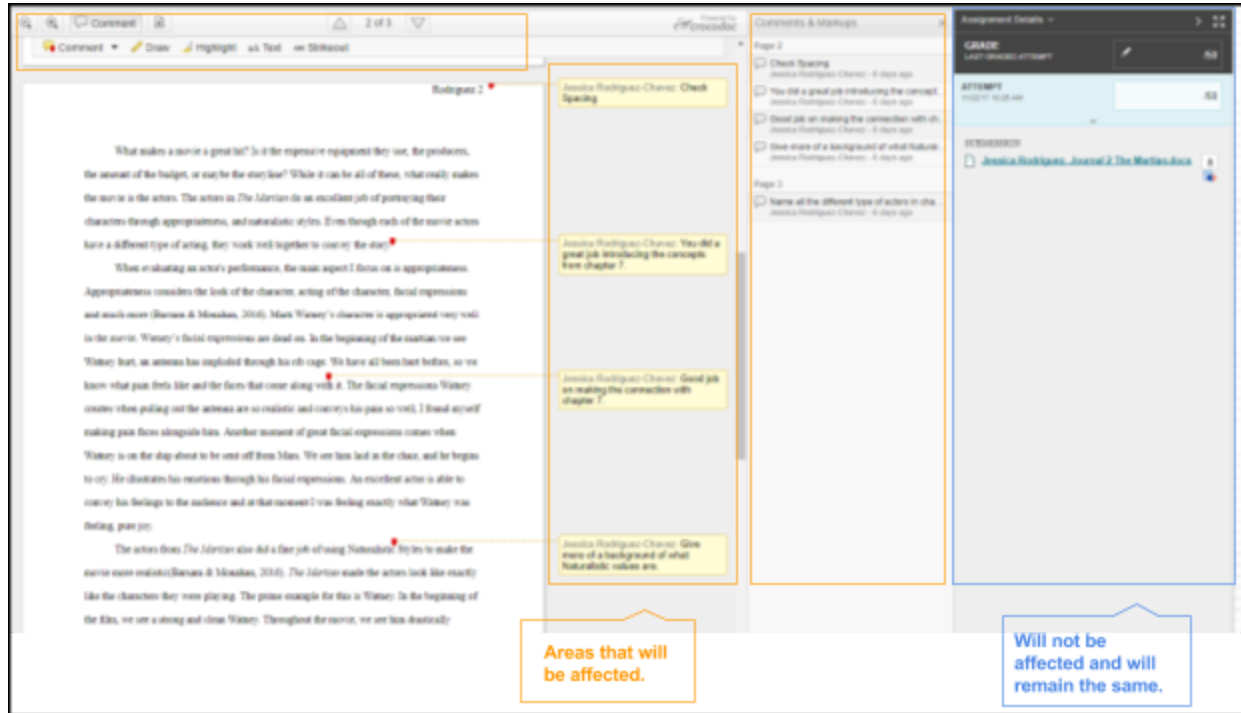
Comment 2 of 3 Powered by Crocodoc

Comment Draw Highlight Text Strikeout

Rodriguez 2

What makes a movie a great hit? Is it the expensive equipment they use, the producers, the amount of the budget, or maybe the storyline? While it can be all of these, what really makes the movie is the actors. The actors in *The Martian* do an excellent job of portraying their characters through appropriateness, and naturalistic styles. Even though each of the movie actors have a different type of acting, they work well together to convey the story.

When evaluating an actor's performance, the main aspect I focus on is appropriateness. Appropriateness considers the look of the character, acting of the character, facial expressions and much more (Barsam & Monahan, 2016). Mark Watney's character is appropriated very well in the movie. Watney's facial expressions are dead on. In the beginning of the martian we see Watney hurt, an antenna has imploded through his rib cage. We have all been hurt before, so we know what pain feels like and the faces that come along with it. The facial expressions Watney creates when pulling out the antenna are so realistic and conveys his pain so well, I found myself making pain faces alongside him. Another moment of great facial expressions comes when Watney is on the ship about to be sent off from Mars. We see him laid in the chair, and he begins to cry. He illustrates his emotions through his facial expressions. An excellent actor is able to convey his feelings to the audience and at that moment I was feeling exactly what Watney was feeling, pure joy.

The actors from *The Martian* also did a fine job of using Naturalistic Styles to make the movie more realistic (Barsam & Monahan, 2016). *The Martian* made the actors look like exactly like the characters they were playing. The prime example for this is Watney. In the beginning of the film, we see a strong and clean Watney. Throughout the movie, we see him drastically

Jessica Rodriguez-Chavez: Check Spacing

Jessica Rodriguez-Chavez: You did a great job introducing the concepts from chapter 7.

Jessica Rodriguez-Chavez: Good job on making the connection with chapter 7.

Jessica Rodriguez-Chavez: Give more of a background of what Naturalistic values are.

Comments & Markups

Page 2

Check Spacing
Jessica Rodriguez-Chavez - 6 days ago

You did a great job introducing the concept...
Jessica Rodriguez-Chavez - 6 days ago

Good job on making the connection with ch...
Jessica Rodriguez-Chavez - 6 days ago

Give more of a background of what Naturali...
Jessica Rodriguez-Chavez - 6 days ago

Page 3

Name all the different type of actors in cha...
Jessica Rodriguez-Chavez - 6 days ago

Assignment Details

GRADE
LAST GRADED ATTEMPT
/50

ATTEMPT
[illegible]
/50

SUBMISSION
Jessica Rodriguez_Journal 2 The Martian.docx

Areas that will be affected.

Will not be affected and will remain the same.